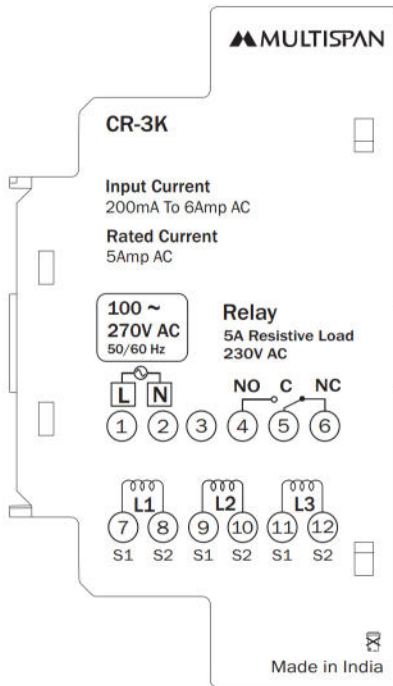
MULTISPAN

CR-3K

Input Current
200mA To 6Amp AC

Rated Current
5Amp AC

100 ~
270V AC
50/60 Hz

Relay
5A Resistive Load
230V AC

L N

NO C NC

1 2 3 4 5 6

L1 L2 L3

7 8 9 10 11 12

S1 S2 S1 S2 S1 S2

Made in India